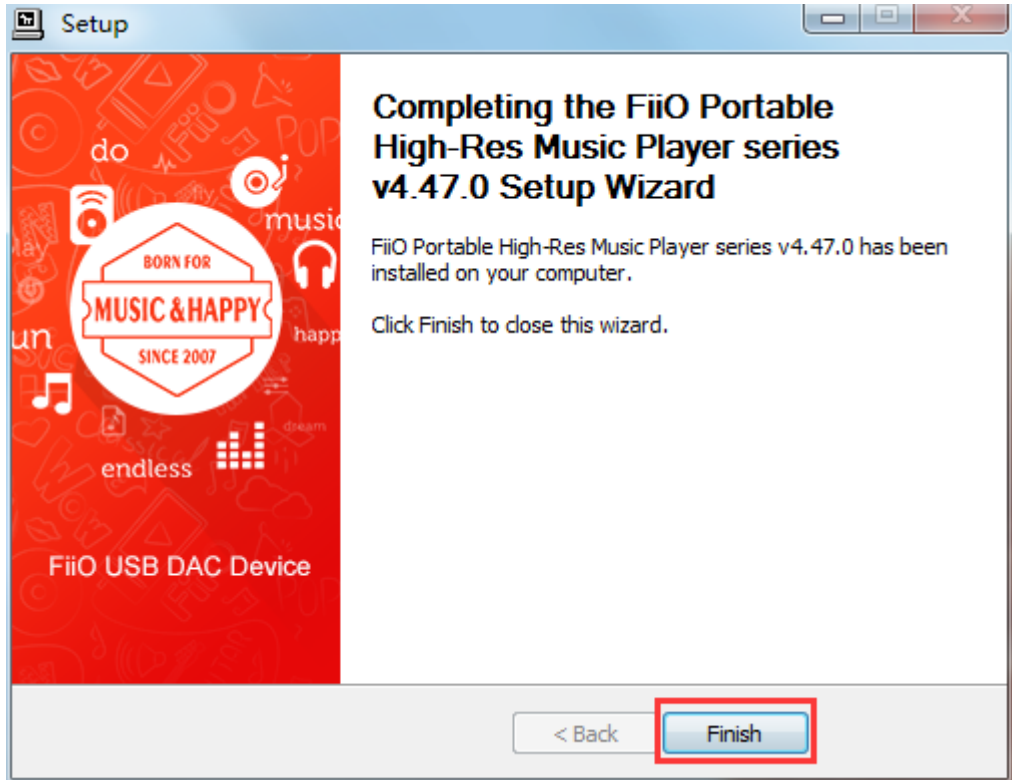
Setup

do
music
BORN FOR
MUSIC & HAPPY
SINCE 2007
un
happ
dream
endless

FiiO USB DAC Device

Completing the FiiO Portable High-Res Music Player series v4.47.0 Setup Wizard

FiiO Portable High-Res Music Player series v4.47.0 has been installed on your computer.

Click Finish to close this wizard.

< Back
Finish